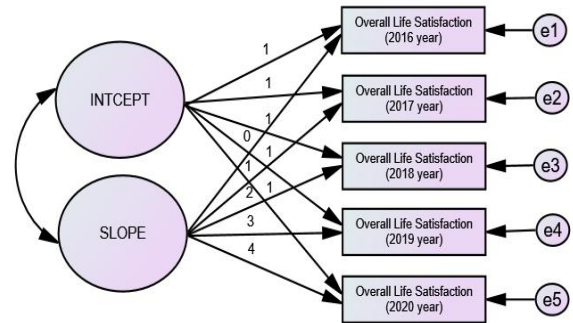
INTCEPT

SLOPE

1
1
1
0
1
1
2
1
3
4

Overall Life Satisfaction (2016 year)

Overall Life Satisfaction (2017 year)

Overall Life Satisfaction (2018 year)

Overall Life Satisfaction (2019 year)

Overall Life Satisfaction (2020 year)

e1
e2
e3
e4
e5